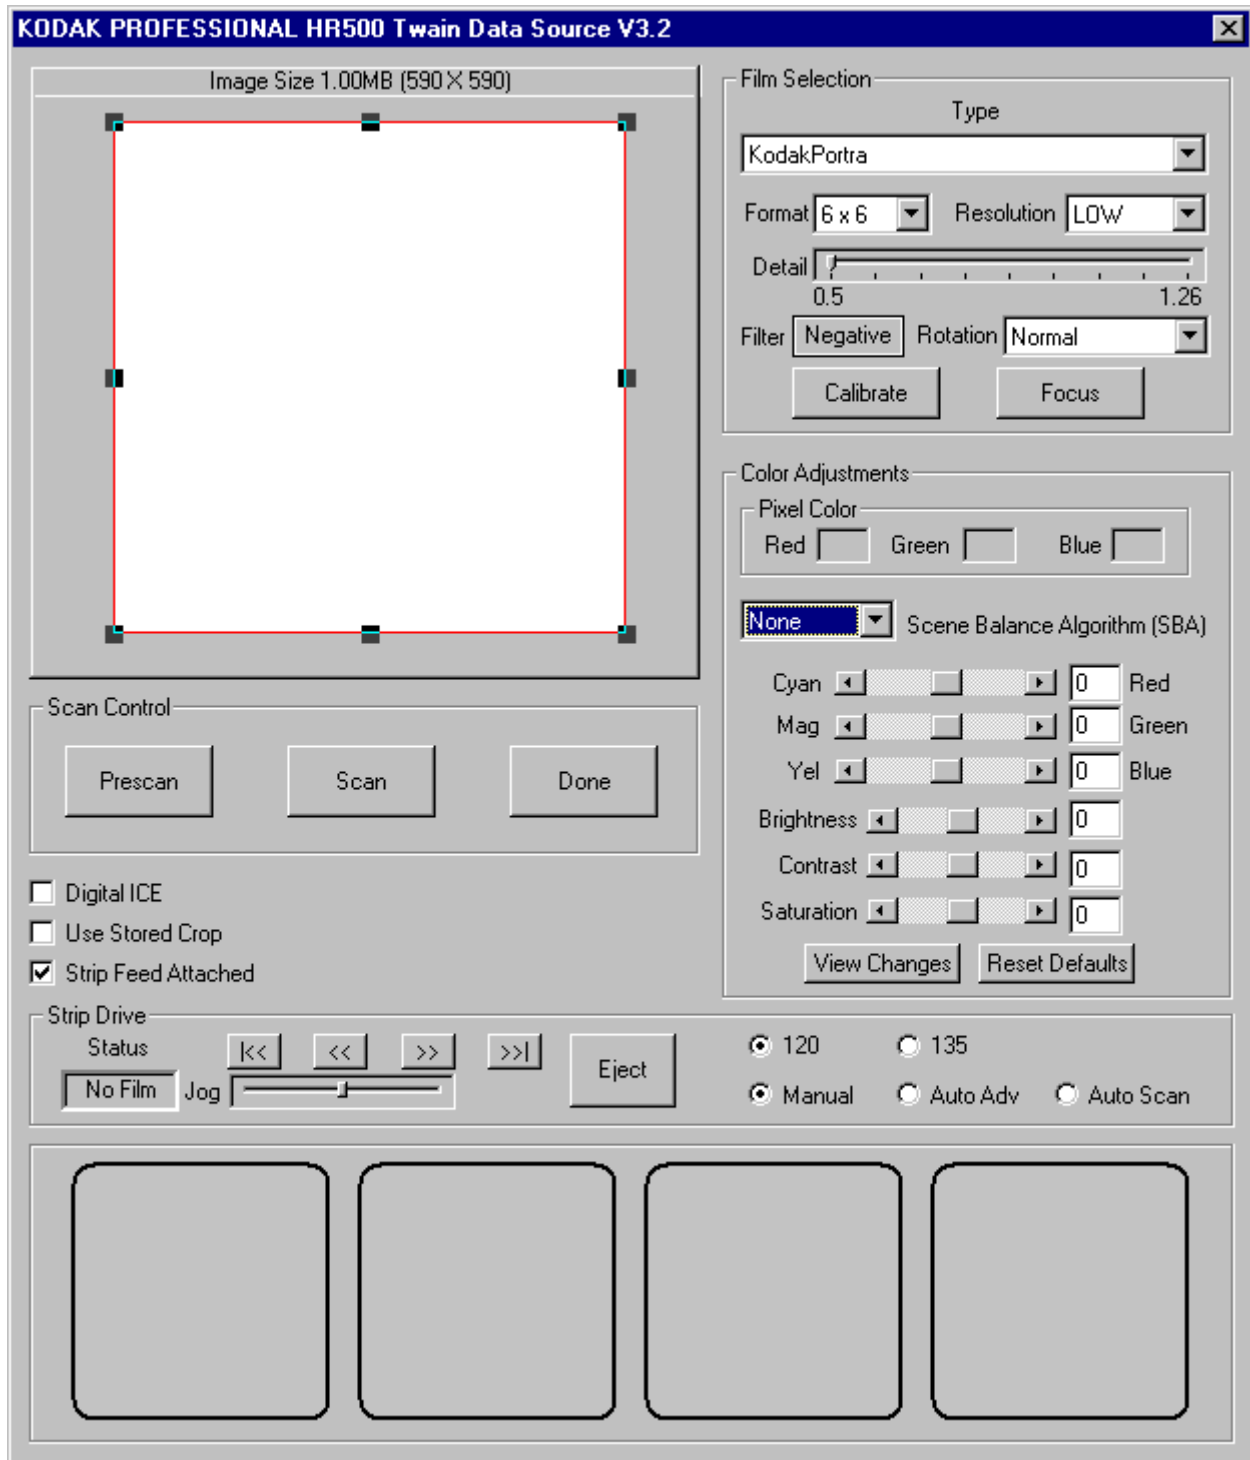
KODAK PROFESSIONAL HR500 Twain Data Source V3.2

Image Size 1.00MB (590 X 590)

Film Selection
Type
KodakPortra
Format 6 x 6 Resolution LOW
Detail
0.5 1.26
Filter Negative Rotation Normal
Calibrate Focus

Color Adjustments
Pixel Color
Red Green Blue
None Scene Balance Algorithm (SBA)
Cyan 0 Red
Mag 0 Green
Yel 0 Blue
Brightness 0
Contrast 0
Saturation 0
View Changes Reset Defaults

Scan Control
Prescan Scan Done

Digital ICE
Use Stored Crop
Strip Feed Attached

Strip Drive
Status
No Film Jog
|<< << >> >>|
Eject
120 135
Manual Auto Adv Auto Scan